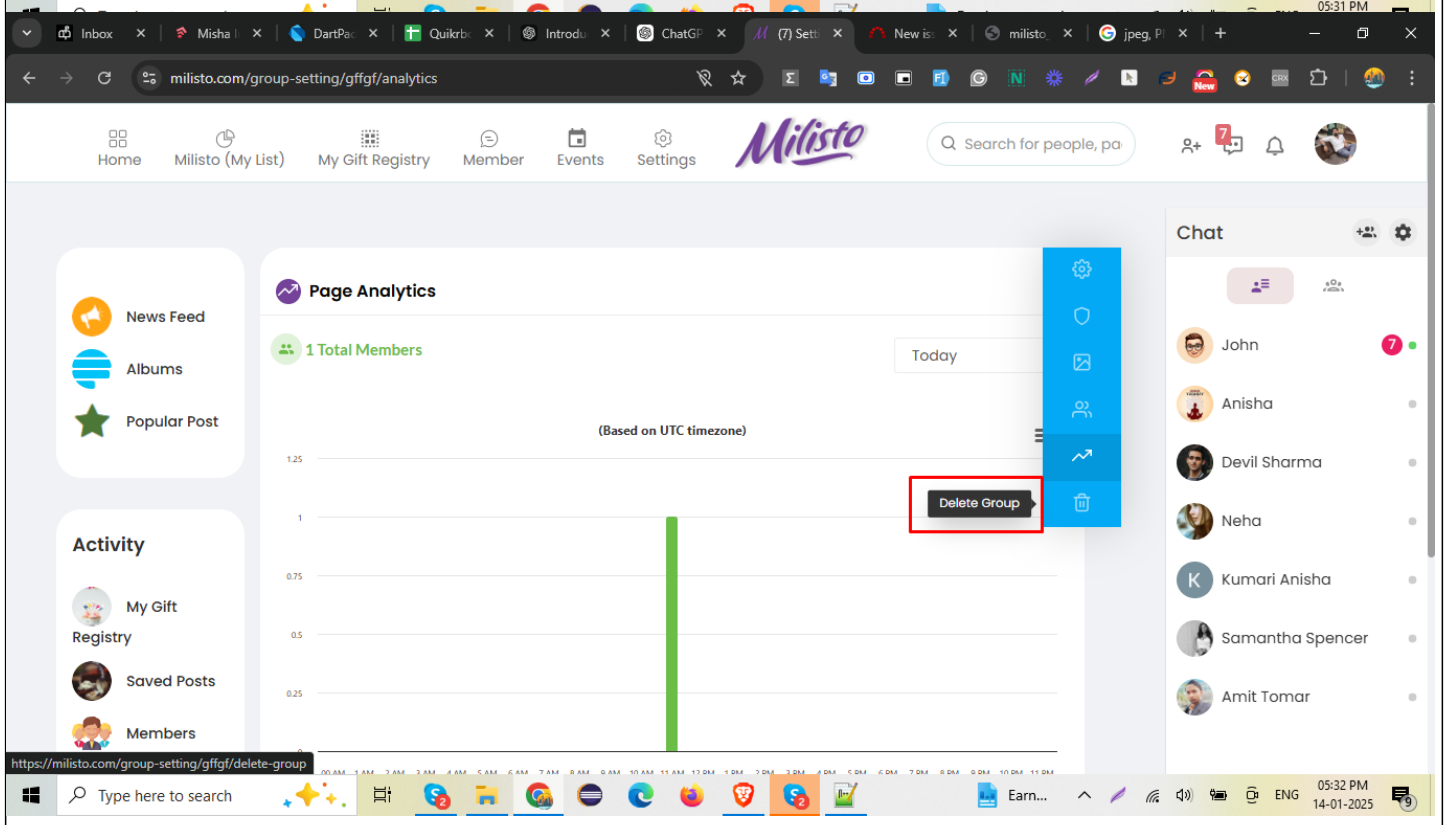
05:31 PM

Inbox ×
Misha I ×
DartPac ×
Quikrbo ×
Introdu ×
ChatGP ×
(7) Setti ×
New iss ×
milisto ×
jpeg, PI ×
+

milisto.com/group-setting/gffgf/analytics

New

Home
Milisto (My List)
My Gift Registry
Member
Events
Settings
Milisto
Search for people, pa
7

News Feed
Albums
Popular Post

Activity
My Gift Registry
Saved Posts
Members

Page Analytics
1 Total Members
Today

(Based on UTC timezone)
1.25
1
0.75
0.5
0.25
0
00 AM 1 AM 2 AM 3 AM 4 AM 5 AM 6 AM 7 AM 8 AM 9 AM 10 AM 11 AM 12 PM 1 PM 2 PM 3 PM 4 PM 5 PM 6 PM 7 PM 8 PM 9 PM 10 PM 11 PM

Delete Group

Chat
John 7
Anisha
Devil Sharma
Neha
K Kumari Anisha
Samantha Spencer
Amit Tomar

https://milisto.com/group-setting/gffgf/delete-group

Type here to search
2
2
Earn...
ENG
05:32 PM
14-01-2025
9